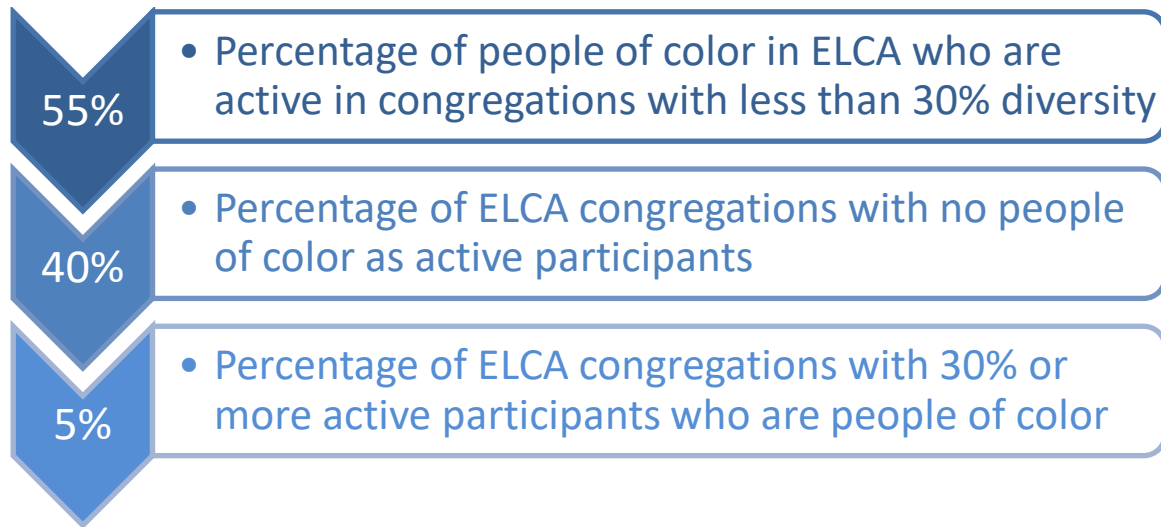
55%

• Percentage of people of color in ELCA who are active in congregations with less than 30% diversity

40%

• Percentage of ELCA congregations with no people of color as active participants

5%

• Percentage of ELCA congregations with 30% or more active participants who are people of color